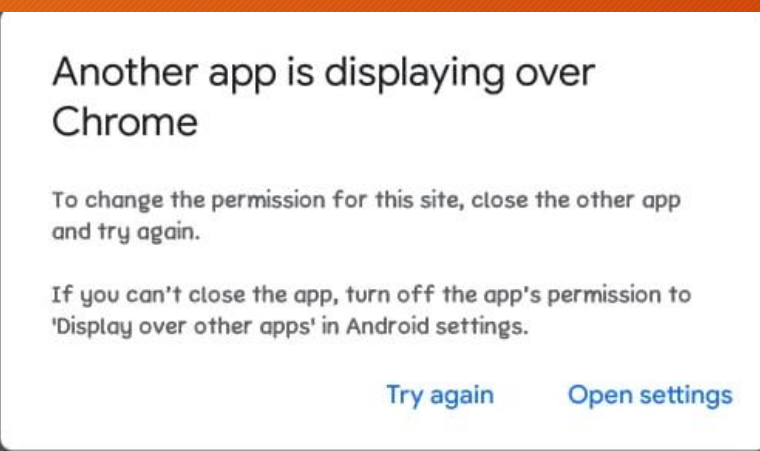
Another app is displaying over Chrome

To change the permission for this site, close the other app and try again.

If you can't close the app, turn off the app's permission to 'Display over other apps' in Android settings.

Try again Open settings